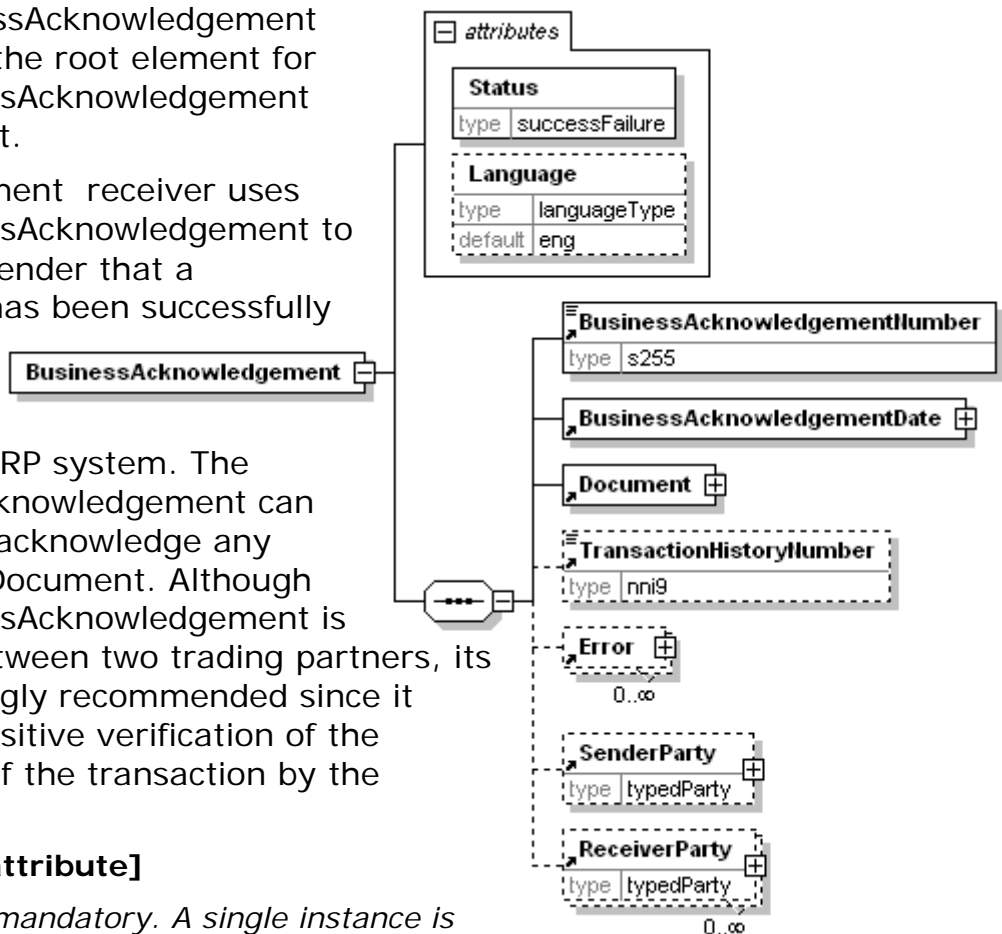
ssAcknowledgement the root element for ssAcknowledgement t.

ment receiver uses ssAcknowledgement to ender that a has been successfully

RP system. The knowledgement can acknowledge any Document. Although ssAcknowledgement is tween two trading partners, its gly recommended since it sitive verification of the f the transaction by the

ttribute]

mandatory. A single instance is

attributes

Status
type successFailure

Language
type languageType
default eng

BusinessAcknowledgement

BusinessAcknowledgementNumber
type s255

BusinessAcknowledgementDate

Document

TransactionHistoryNumber
type nni9

Error
0..∞

SenderParty
type typedParty

ReceiverParty
type typedParty
0..∞